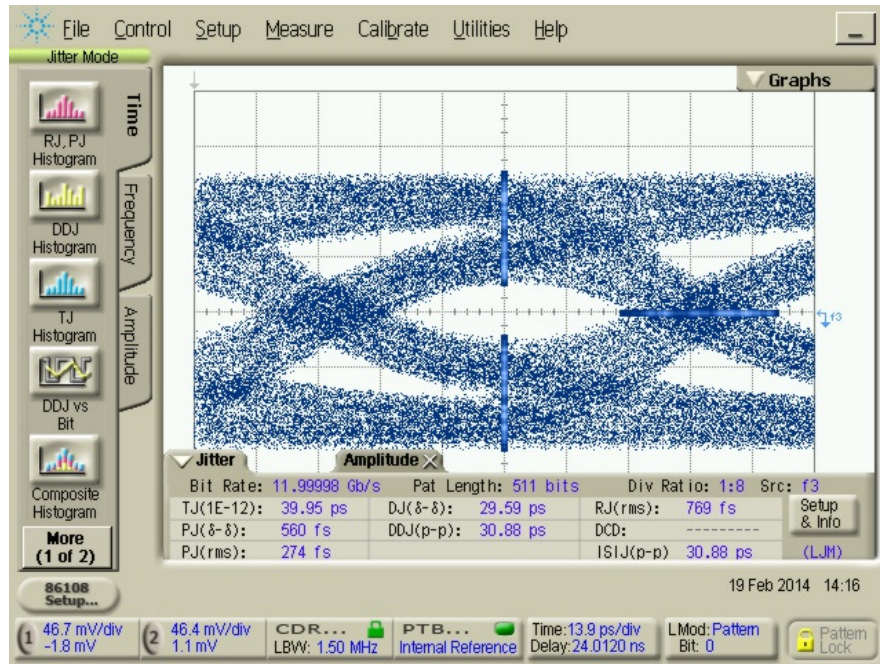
File Control Setup Measure Calibrate Utilities Help

Jitter Mode

RJ, PJ Histogram

DDJ Histogram

TJ Histogram

DDJ vs Bit

Composite Histogram

More (1 of 2)

Time

Frequency

Amplitude

Graphs

f3

Jitter

Amplitude

| Bit Rate: 11.99998 Gb/s | Pat Length: 511 bits | Div Ratio: 1:8 | Src: f3 |
|---|---|---|---|
| TJ(1E-12): 39.95 ps | DJ(δ-δ): 29.59 ps | RJ(rms): 769 fs | Setup & Info |
| PJ(δ-δ): 560 fs | DDJ(p-p): 30.88 ps | DCD: --------- | |
| PJ(rms): 274 fs | | ISIJ(p-p) 30.88 ps | (LJM) |

86108 Setup...

19 Feb 2014 14:16

1 46.7 mV/div -1.8 mV

2 46.4 mV/div 1.1 mV

CDR... LBW: 1.50 MHz

PTB... Internal Reference

Time: 13.9 ps/div Delay: 24.0120 ns

LMod: Pattern Bit: 0

Pattern Lock